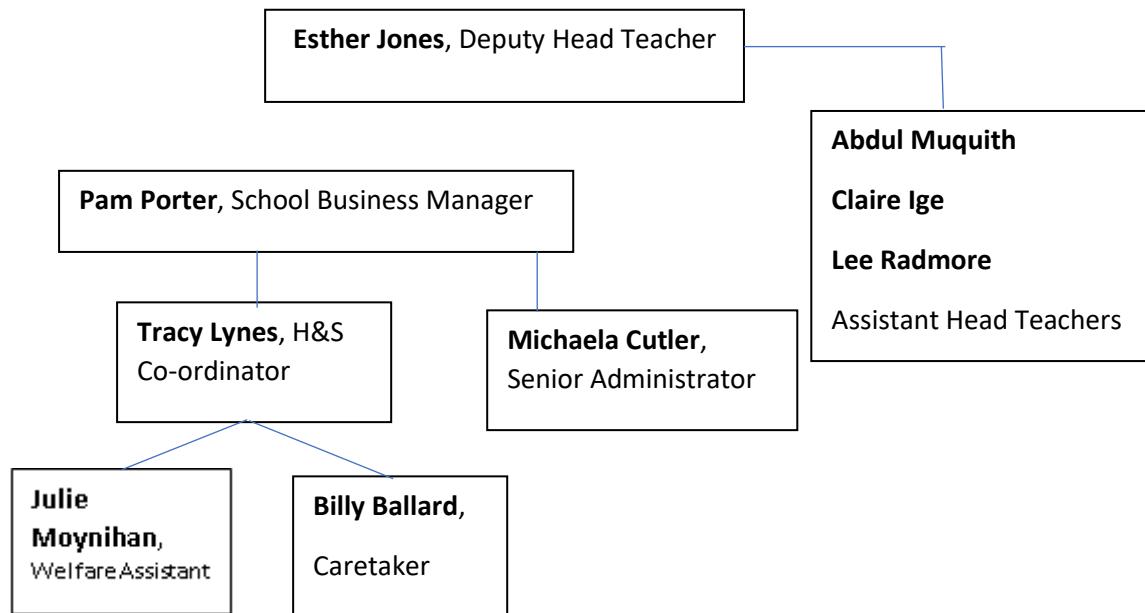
**Esther Jones**, Deputy Head Teacher

**Abdul Muquith**

**Claire Ige**

**Lee Radmore**

Assistant Head Teachers

**Pam Porter**, School Business Manager

**Tracy Lynes**, H&S Co-ordinator

**Michaela Cutler**, Senior Administrator

**Julie Moynihan**, WelfareAssistant

**Billy Ballard**,

Caretaker